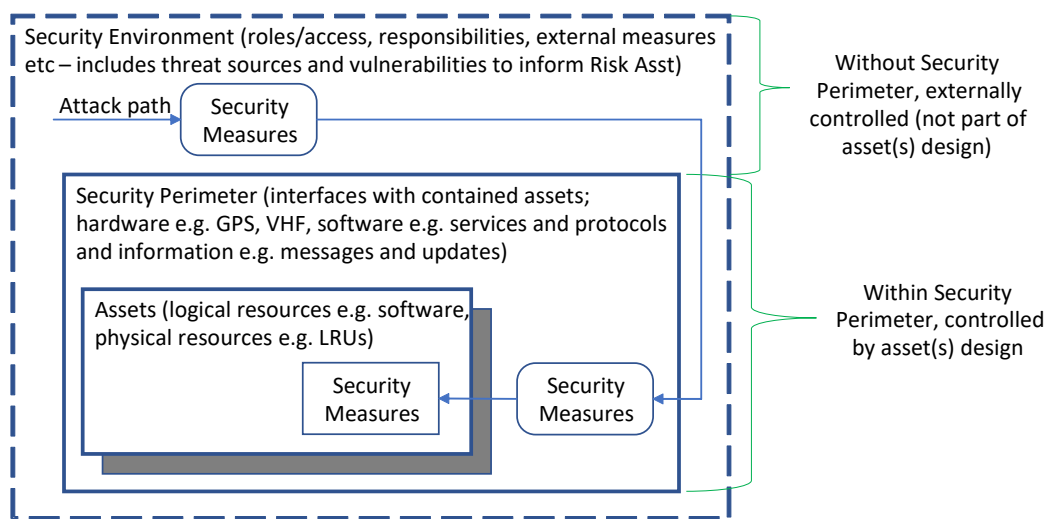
Security Environment (roles/access, responsibilities, external measures etc – includes threat sources and vulnerabilities to inform Risk Asst)

Attack path

Security Measures

Without Security Perimeter, externally controlled (not part of asset(s) design)

Security Perimeter (interfaces with contained assets; hardware e.g. GPS, VHF, software e.g. services and protocols and information e.g. messages and updates)

Assets (logical resources e.g. software, physical resources e.g. LRUs)

Security Measures

Security Measures

Within Security Perimeter, controlled by asset(s) design